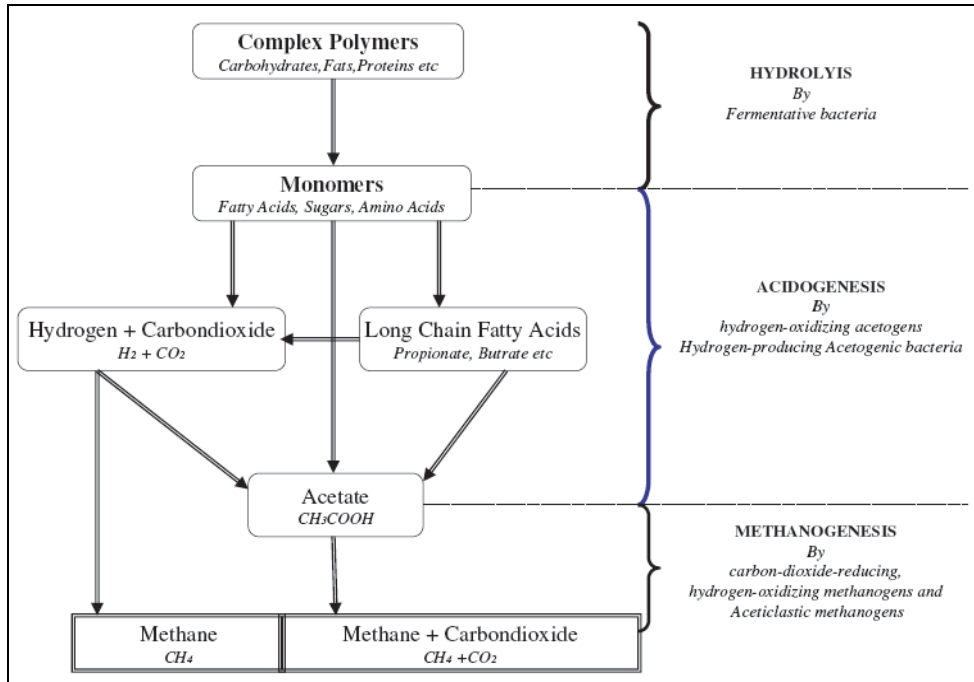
Complex Polymers
Carbohydrates,Fats,Proteins etc

HYDROLYIS
By
Fermentative bacteria

Monomers
Fatty Acids, Sugars, Amino Acids

ACIDOGENESIS
By
hydrogen-oxidizing acetogens
Hydrogen-producing Acetogenic bacteria

Hydrogen + Carbondioxide
$H_2 + CO_2$

Long Chain Fatty Acids
Propionate, Butrate etc

Acetate
$CH_3COOH$

METHANOGENESIS
By
carbon-dioxide-reducing,
hydrogen-oxidizing methanogens and
Aceticlastic methanogens

Methane
$CH_4$

Methane + Carbondioxide
$CH_4 + CO_2$